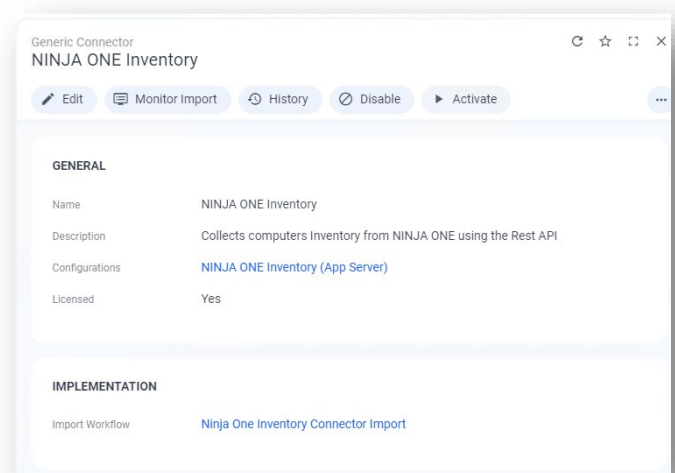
Generic Connector
NINJA ONE Inventory

Edit Monitor Import History Disable Activate ...

GENERAL

Name NINJA ONE Inventory

Description Collects computers Inventory from NINJA ONE using the Rest API

Configurations NINJA ONE Inventory (App Server)

Licensed Yes

IMPLEMENTATION

Import Workflow Ninja One Inventory Connector Import